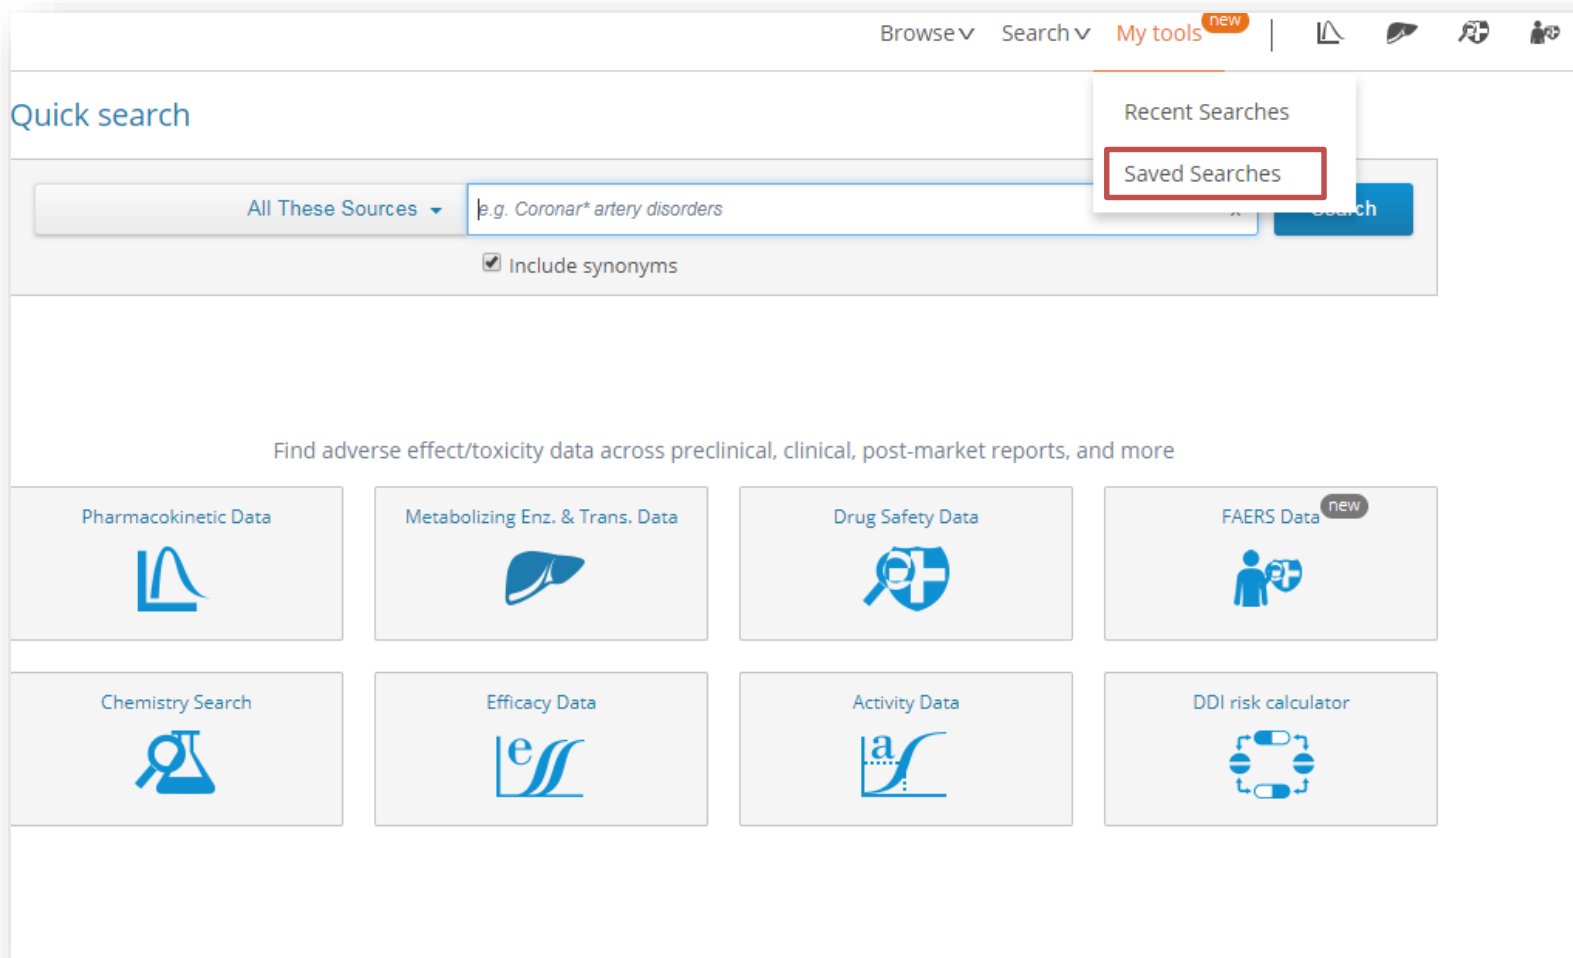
Browse Search My tools new

Quick search

Recent Searches

Saved Searches

All These Sources

e.g. Coronar* artery disorders

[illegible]ch

Include synonyms

Find adverse effect/toxicity data across preclinical, clinical, post-market reports, and more

Pharmacokinetic Data

Metabolizing Enz. & Trans. Data

Drug Safety Data

FAERS Data new

Chemistry Search

Efficacy Data

Activity Data

DDI risk calculator